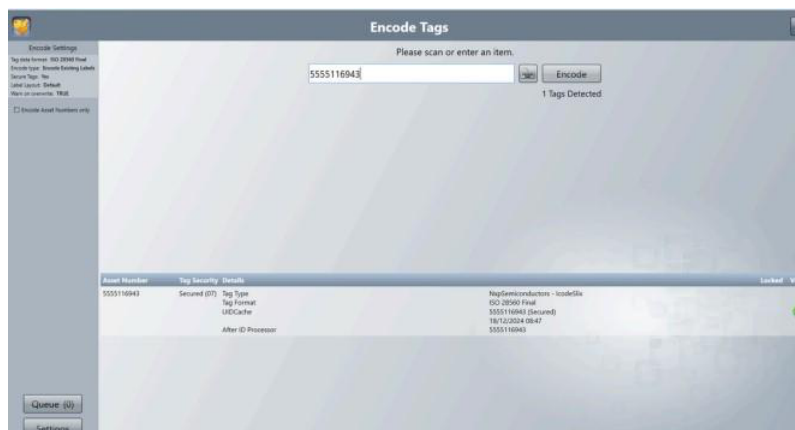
Encode Tags

Encode Settings
Tag data format: ISO 28560 Final
Encode type: Encode Existing Labels
Secure Tags: Yes
Label Layout: Default
Warn on overwrite: TRUE

Encode Asset Numbers only

Please scan or enter an item.

5555116943

Encode

1 Tags Detected

| Asset Number | Tag Security | Details | | Locked |
|---|---|---|---|---|
| 5555116943 | Secured (07) | Tag Type | NxpSemiconductors - IcodeSlix | |
| | | Tag Format | ISO 28560 Final | |
| | | UIDCache | 5555116943 (Secured) | |
| | | | 18/12/2024 08:47 | |
| | | After ID Processor | 5555116943 | |

Queue (0)

Settings